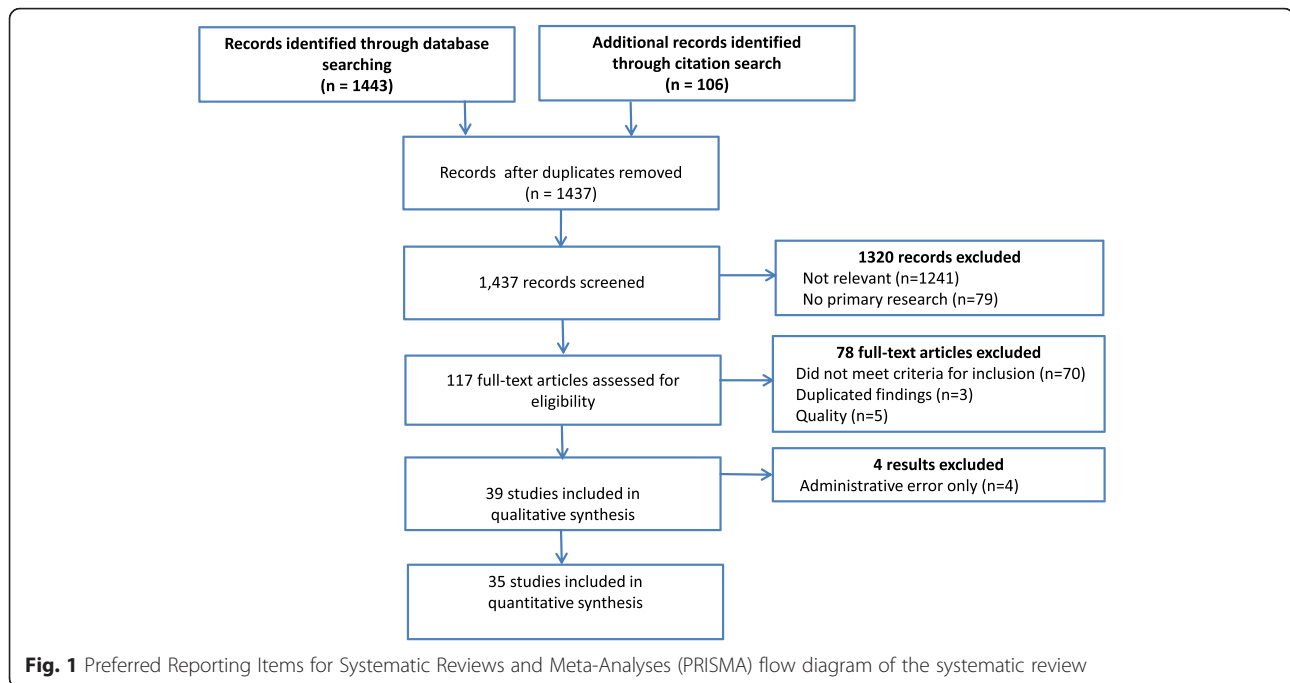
Records identified through database searching
(n = 1443)

Additional records identified through citation search
(n = 106)

Records after duplicates removed
(n = 1437)

1,437 records screened

1320 records excluded
Not relevant (n=1241)
No primary research (n=79)

117 full-text articles assessed for eligibility

78 full-text articles excluded
Did not meet criteria for inclusion (n=70)
Duplicated findings (n=3)
Quality (n=5)

39 studies included in qualitative synthesis

4 results excluded
Administrative error only (n=4)

35 studies included in quantitative synthesis

Fig. 1 Preferred Reporting Items for Systematic Reviews and Meta-Analyses (PRISMA) flow diagram of the systematic review